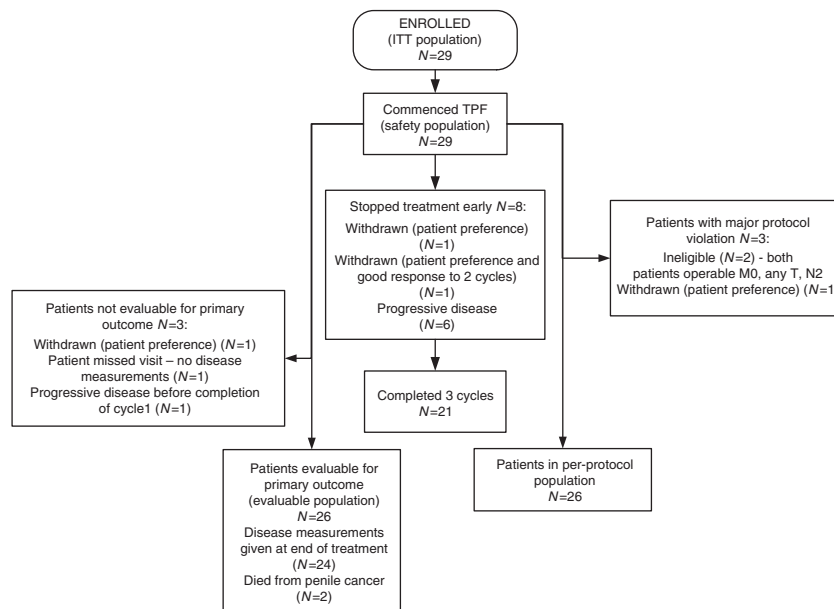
ENROLLED
(ITT population)
$N$=29

Commenced TPF
(safety population)
$N$=29

Stopped treatment early $N$=8:
Withdrawn (patient preference)
($N$=1)
Withdrawn (patient preference and good response to 2 cycles)
($N$=1)
Progressive disease
($N$=6)

Patients with major protocol violation $N$=3:
Ineligible ($N$=2) - both patients operable M0, any T, N2
Withdrawn (patient preference) ($N$=1

Patients not evaluable for primary outcome $N$=3:
Withdrawn (patient preference) ($N$=1)
Patient missed visit – no disease measurements ($N$=1)
Progressive disease before completion of cycle1 ($N$=1)

Completed 3 cycles
$N$=21

Patients evaluable for primary outcome
(evaluable population)
$N$=26
Disease measurements given at end of treatment
($N$=24)
Died from penile cancer
($N$=2)

Patients in per-protocol population
$N$=26